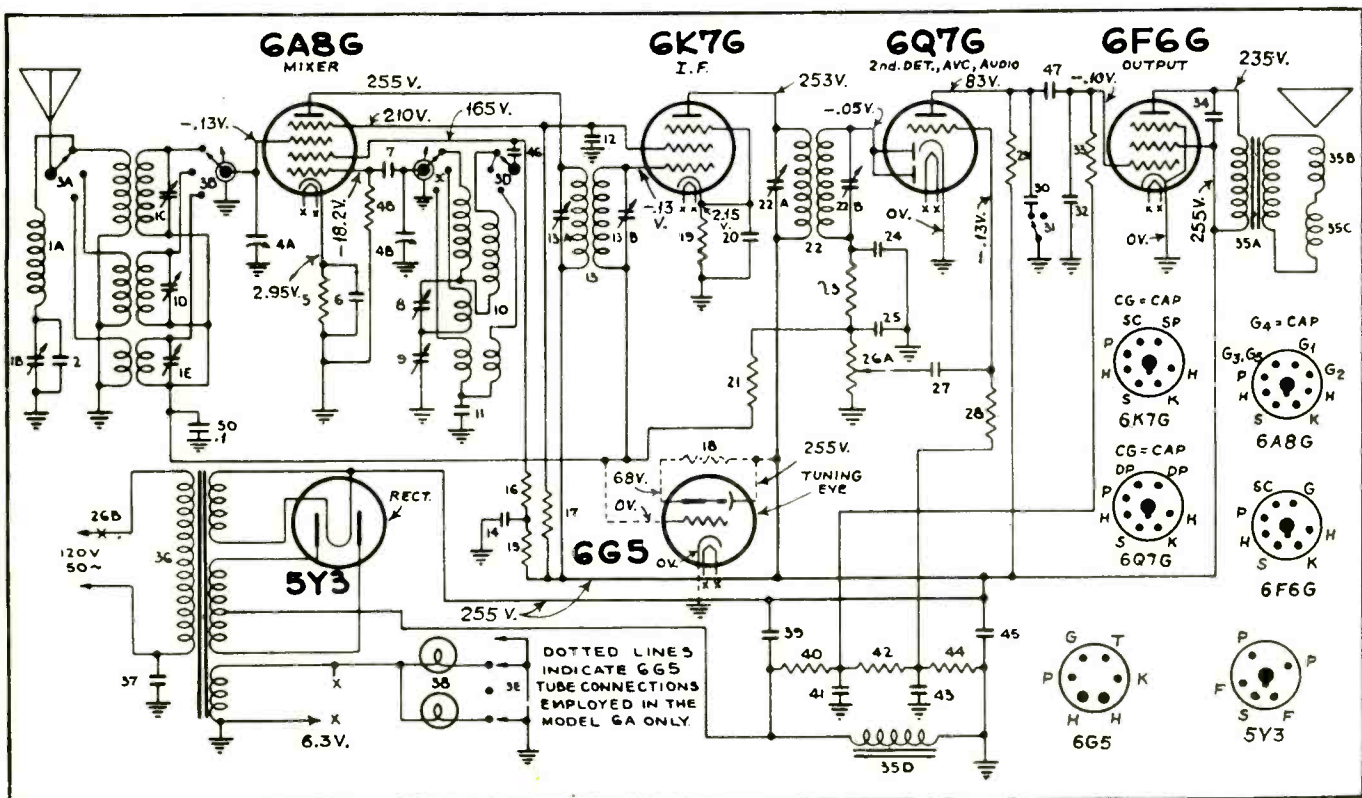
6A8G
MIXER

6K7G
I.F.

6Q7G
2nd. DET., AVC, AUDIO

6F6G
OUTPUT

255 V.
210V.
165 V.
253V.
83V.
47
-.10V.
235V.
-.13V.
-.05V.
3A
3B
7
3D
12
46
34
1A
1K
4A
-18.2V.
48
4B
-.13 V.
2.15 V.
13 A
13 B
22 A
22 B
0V.
29
30
31
32
33
35B
35C
35A
255V.
0V.
2.95V.
5
6
8
10
1B
2
1D
1E
9
11
50
.1
19
20
13
22
24
23
25
26A
27
-.13V.
21
28
18
255V.
68V.
0V.
TUNING EYE
16
17
14
15
6G5
0V.
26B
120V
50~
3C
RECT.
5Y3
255 V.
37
38
3E
X
X
6.3V.
DOTTED LINES INDICATE 6G5 TUBE CONNECTIONS EMPLOYED IN THE MODEL 6A ONLY.
39
40
42
44
45
41
43
35D

CG = CAP
SC SP
P H
H
S K
6K7G

G4 = CAP
G3, G5 G1
P G2
H
S K
6A8G

CG = CAP
DP DP
P H
H
S K
6Q7G

SC G
P H
H
S K
6F6G

G T
P K
H H
6G5

P P
F
S F
5Y3